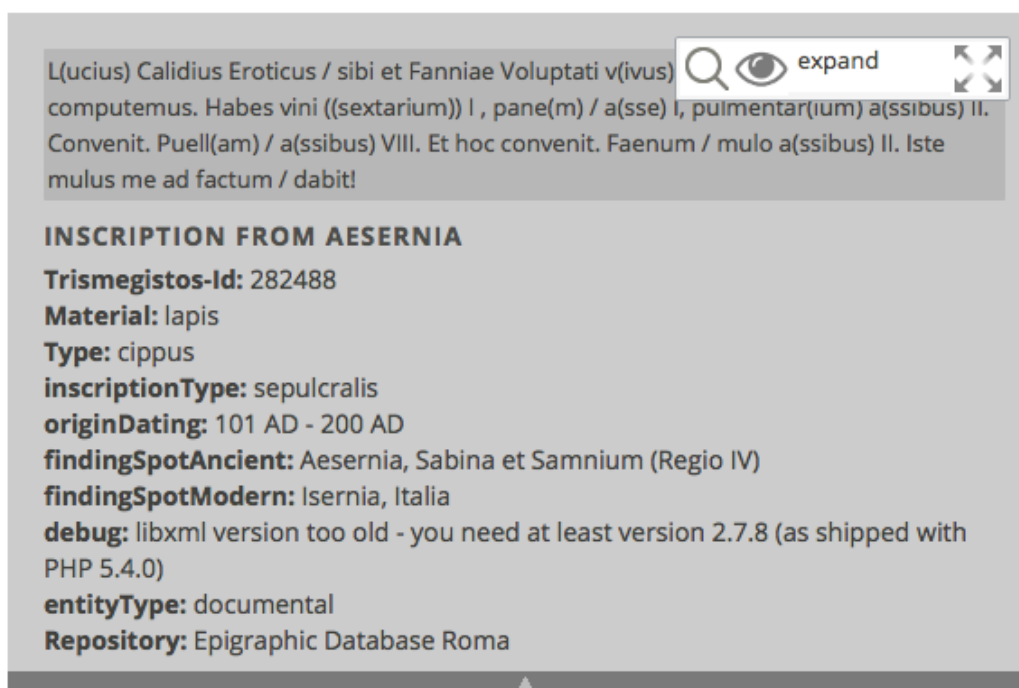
L(ucius) Calidius Eroticus / sibi et Fanniae Voluptati v(ivus) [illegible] computemus. Habes vini ((sextarium)) I , pane(m) / a(sse) I, pulmentar(ium) a(ssibus) II. Convenit. Puell(am) / a(ssibus) VIII. Et hoc convenit. Faenum / mulo a(ssibus) II. Iste mulus me ad factum / dabit!

expand

INSCRIPTION FROM AESERNIA

Trismegistos-Id: 282488
Material: lapis
Type: cippus
inscriptionType: sepulcralis
originDating: 101 AD - 200 AD
findingSpotAncient: Aesernia, Sabina et Samnium (Regio IV)
findingSpotModern: Isernia, Italia
debug: libxml version too old - you need at least version 2.7.8 (as shipped with PHP 5.4.0)
entityType: documental
Repository: Epigraphic Database Roma